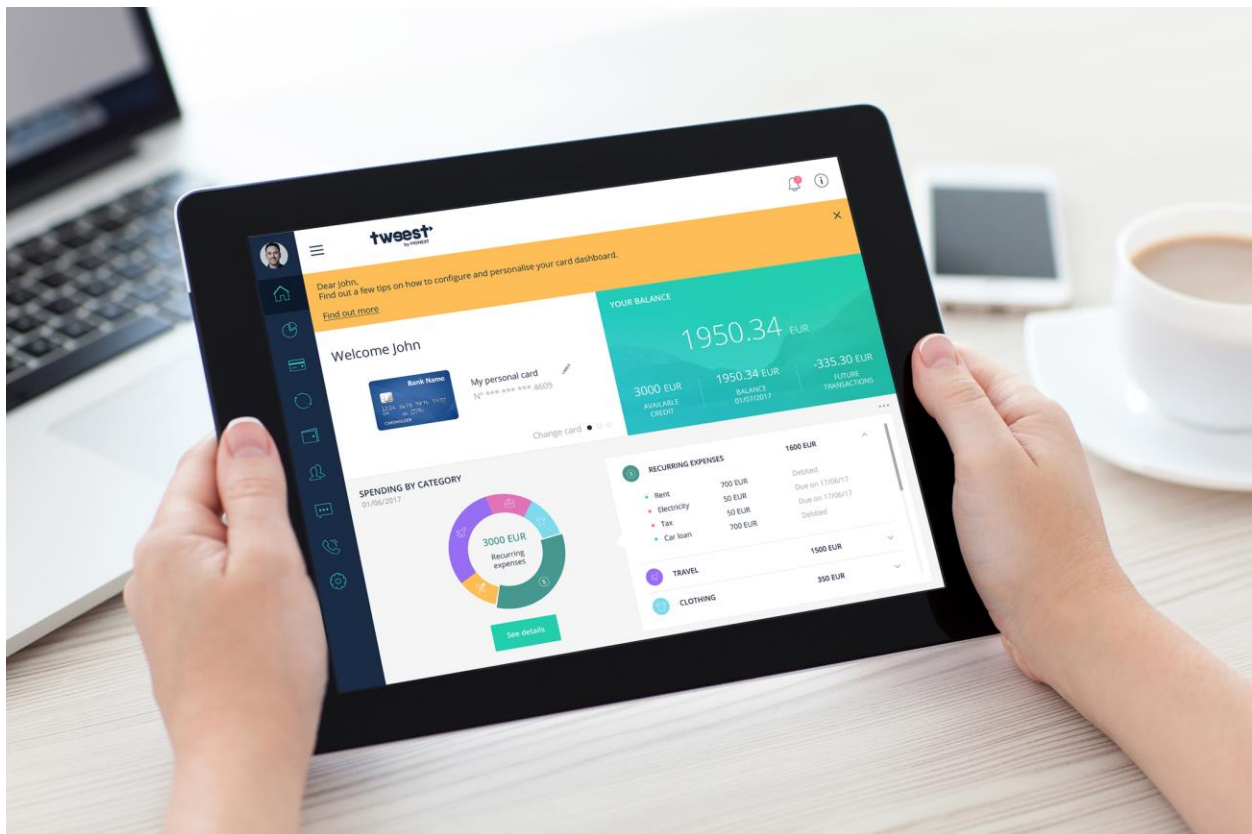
tweest
by PROXIMIT

Dear John,
Find out a few tips on how to configure and personalise your card dashboard.
Find out more

Welcome John

Bank Name
1234 5678 9876 7777
CARDHOLDER

My personal card
N° *** *** *** 4609

Change card

YOUR BALANCE

1950.34 EUR

3000 EUR
AVAILABLE CREDIT

1950.34 EUR
BALANCE
01/07/2017

-335.30 EUR
FUTURE TRANSACTIONS

SPENDING BY CATEGORY
01/06/2017

3000 EUR
Recurring expenses

See details

RECURRING EXPENSES 1600 EUR

| | | |
|---|---|---|
| Rent | 700 EUR | Debited |
| Electricity | 50 EUR | Due on 17/06/17 |
| Tax | 50 EUR | Due on 17/06/17 |
| Car loan | 700 EUR | Debited |

TRAVEL 1500 EUR

CLOTHING 350 EUR